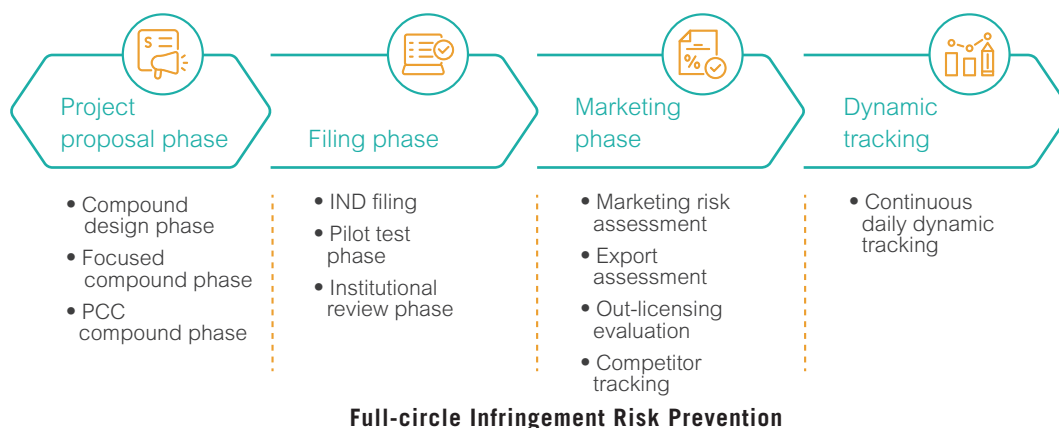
Project proposal phase

• Compound design phase
• Focused compound phase
• PCC compound phase

Filing phase

• IND filing
• Pilot test phase
• Institutional review phase

Marketing phase

• Marketing risk assessment
• Export assessment
• Out-licensing evaluation
• Competitor tracking

Dynamic tracking

• Continuous daily dynamic tracking

Full-circle Infringement Risk Prevention